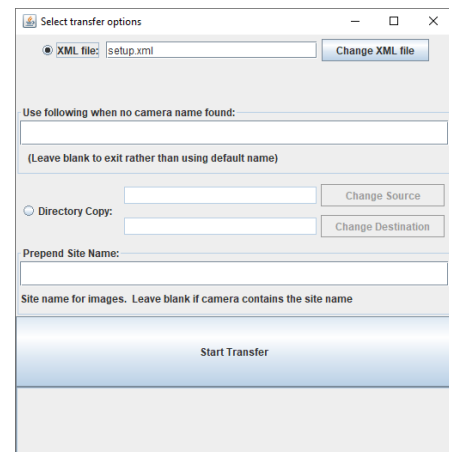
Select transfer options

XML file: setup.xml

Change XML file

Use following when no camera name found:

(Leave blank to exit rather than using default name)

Directory Copy:

Change Source

Change Destination

Prepend Site Name:

Site name for images. Leave blank if camera contains the site name

Start Transfer